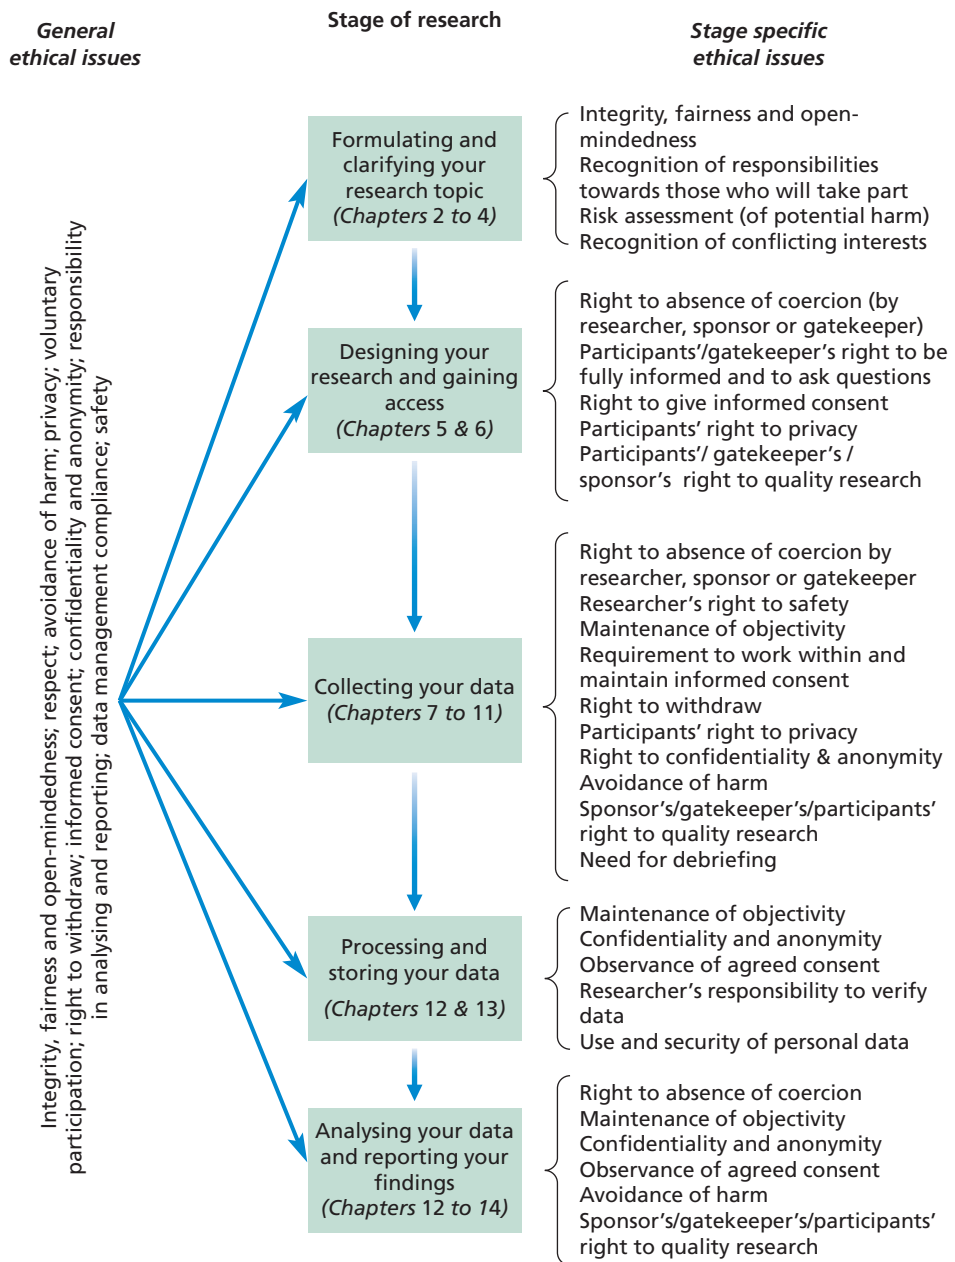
General ethical issues

Stage of research

Stage specific ethical issues

Integrity, fairness and open-mindedness; respect; avoidance of harm; privacy; voluntary participation; right to withdraw; informed consent; confidentiality and anonymity; responsibility in analysing and reporting; data management compliance; safety

Formulating and clarifying your research topic (Chapters 2 to 4)

Integrity, fairness and open-mindedness
Recognition of responsibilities towards those who will take part
Risk assessment (of potential harm)
Recognition of conflicting interests

Designing your research and gaining access (Chapters 5 & 6)

Right to absence of coercion (by researcher, sponsor or gatekeeper)
Participants'/gatekeeper's right to be fully informed and to ask questions
Right to give informed consent
Participants' right to privacy
Participants'/ gatekeeper's / sponsor's right to quality research

Collecting your data (Chapters 7 to 11)

Right to absence of coercion by researcher, sponsor or gatekeeper
Researcher's right to safety
Maintenance of objectivity
Requirement to work within and maintain informed consent
Right to withdraw
Participants' right to privacy
Right to confidentiality & anonymity
Avoidance of harm
Sponsor's/gatekeeper's/participants' right to quality research
Need for debriefing

Processing and storing your data (Chapters 12 & 13)

Maintenance of objectivity
Confidentiality and anonymity
Observance of agreed consent
Researcher's responsibility to verify data
Use and security of personal data

Analysing your data and reporting your findings (Chapters 12 to 14)

Right to absence of coercion
Maintenance of objectivity
Confidentiality and anonymity
Observance of agreed consent
Avoidance of harm
Sponsor's/gatekeeper's/participants' right to quality research